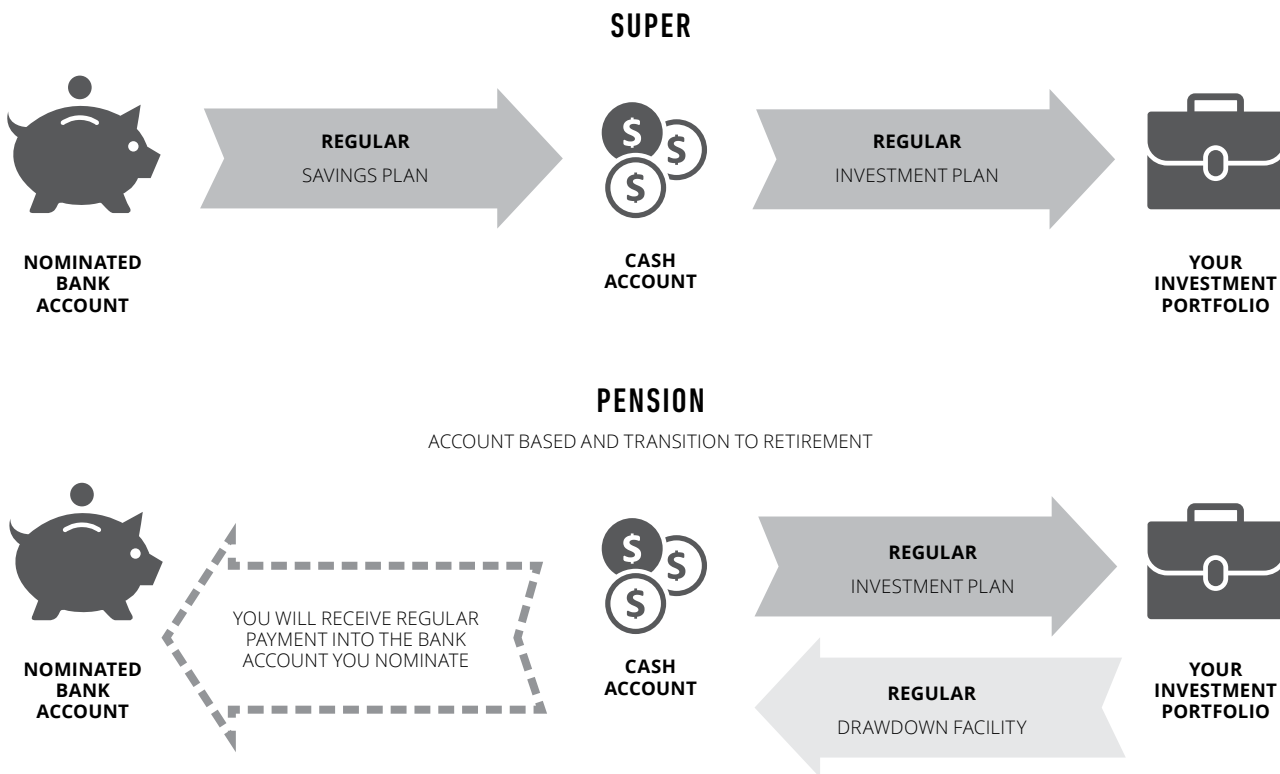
SUPER

NOMINATED BANK ACCOUNT

REGULAR
SAVINGS PLAN

CASH ACCOUNT

REGULAR
INVESTMENT PLAN

YOUR INVESTMENT PORTFOLIO

PENSION

ACCOUNT BASED AND TRANSITION TO RETIREMENT

NOMINATED BANK ACCOUNT

YOU WILL RECEIVE REGULAR PAYMENT INTO THE BANK ACCOUNT YOU NOMINATE

CASH ACCOUNT

REGULAR
INVESTMENT PLAN

REGULAR
DRAWDOWN FACILITY

YOUR INVESTMENT PORTFOLIO